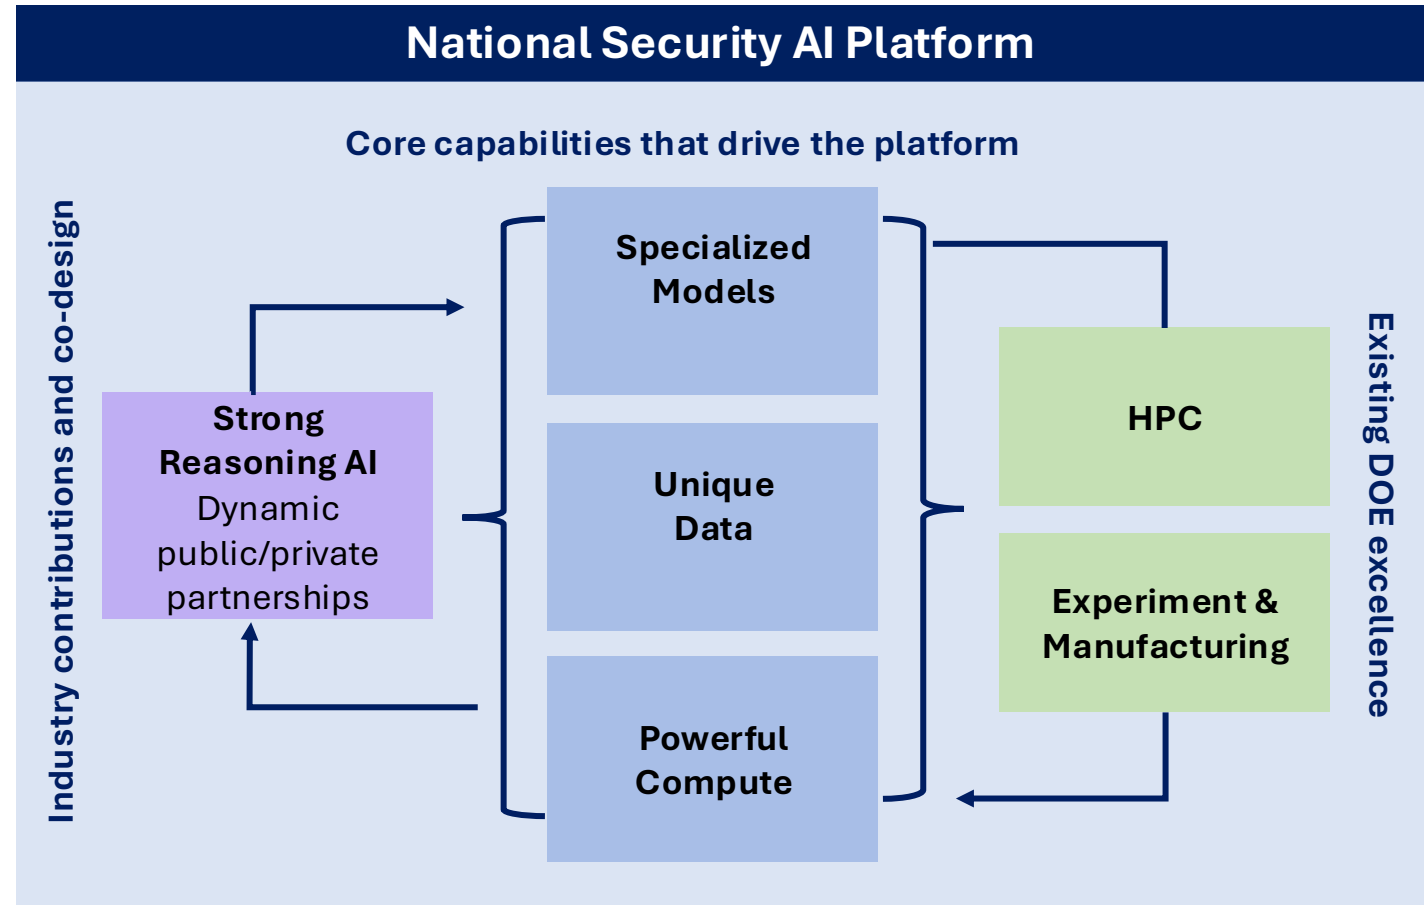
National Security AI Platform

Core capabilities that drive the platform

Industry contributions and co-design

Strong Reasoning AI
Dynamic public/private partnerships

Specialized Models

Unique Data

Powerful Compute

HPC

Experiment & Manufacturing

Existing DOE excellence